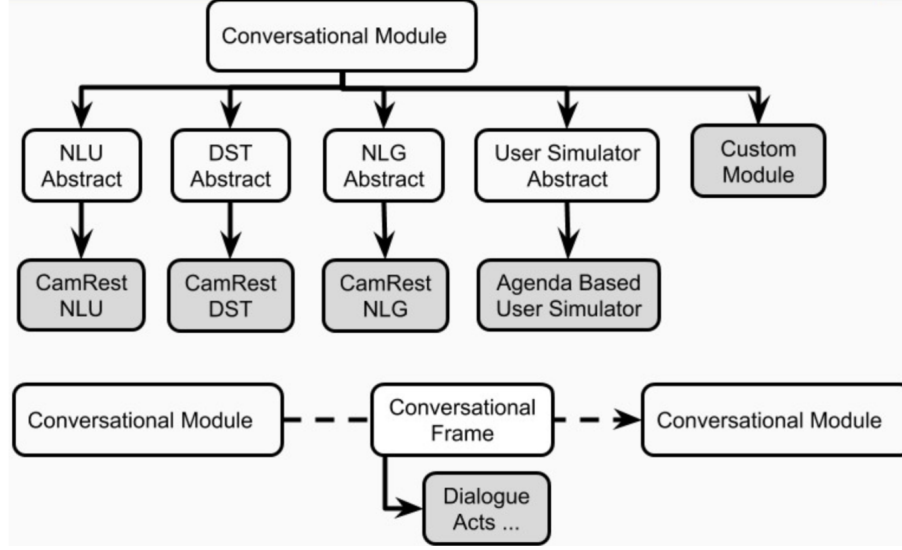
Conversational Module

NLU Abstract

DST Abstract

NLG Abstract

User Simulator Abstract

Custom Module

CamRest NLU

CamRest DST

CamRest NLG

Agenda Based User Simulator

Conversational Module

Conversational Frame

Conversational Module

Dialogue Acts ...